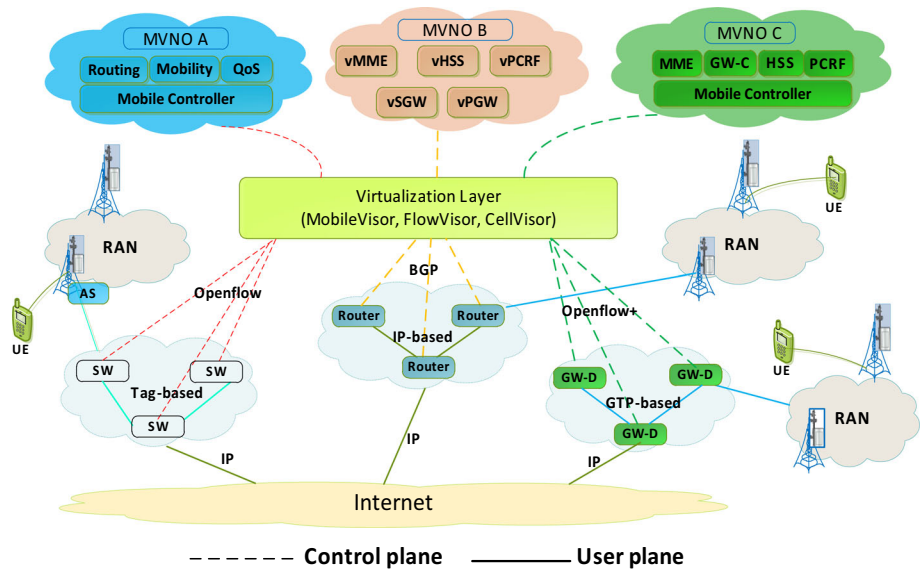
MVNO A
Routing
Mobility
QoS
Mobile Controller

MVNO B
vMME
vHSS
vPCRF
vSGW
vPGW

MVNO C
MME
GW-C
HSS
PCRF
Mobile Controller

Virtualization Layer
(MobileVisor, FlowVisor, CellVisor)

RAN
AS
UE
Openflow
SW
SW
Tag-based
SW
IP

BGP
Router
Router
IP-based
Router
IP

RAN
UE
Openflow+
GW-D
GW-D
GTP-based
GW-D
IP
UE
RAN

Internet

Control plane
User plane